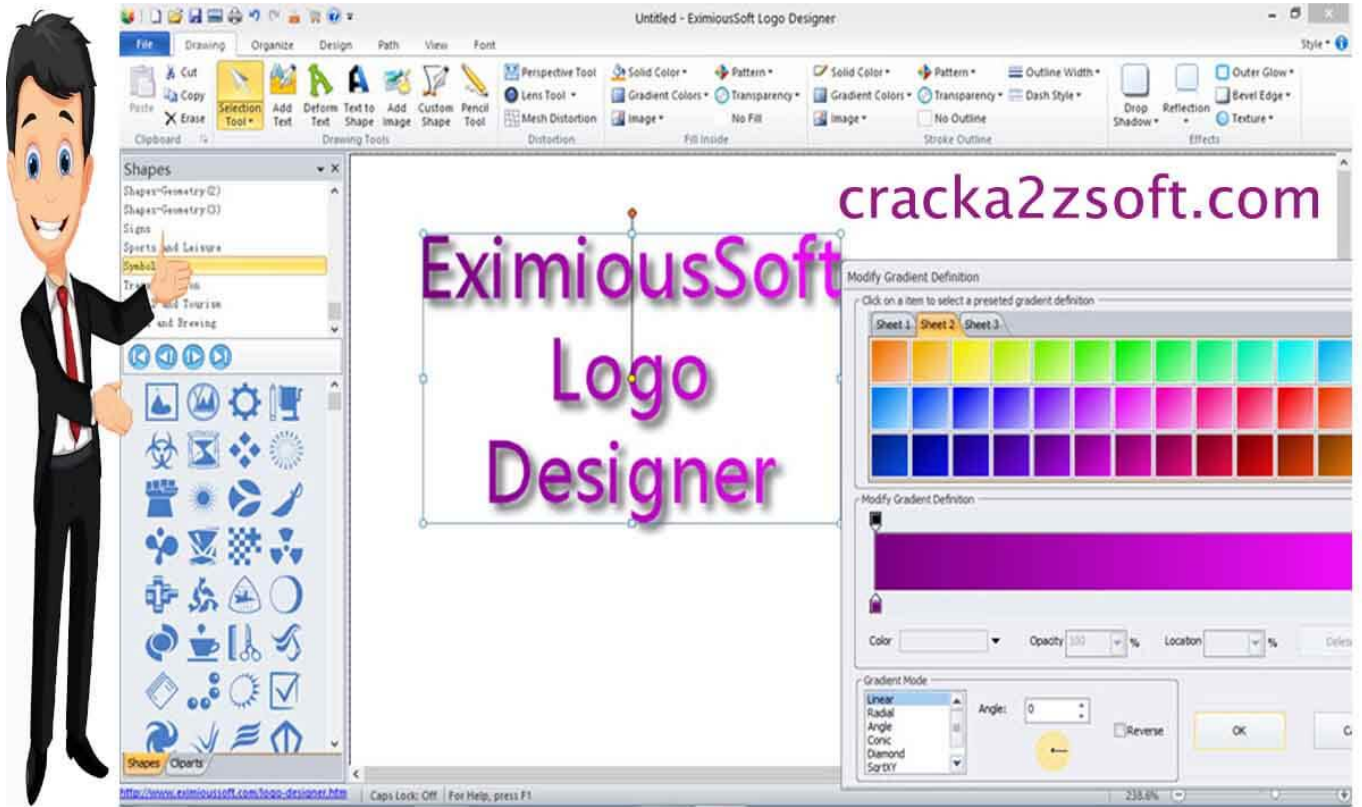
Untitled - EximiousSoft Logo Designer

File Drawing Organize Design Path View Font Style

Paste Cut Copy Erase Clipboard

Selection Tool Add Text Deform Text Text to Shape Add Image Custom Shape Pencil Tool Drawing Tools

Perspective Tool Lens Tool Mesh Distortion Distortion

Solid Color Pattern Gradient Colors Transparency Image No Fill Fill Inside

Solid Color Pattern Outline Width Gradient Colors Transparency Dash Style Image No Outline Stroke Outline

Drop Shadow Reflection Outer Glow Bevel Edge Texture Effects

Shapes

Shapes-Geometry(2)
Shapes-Geometry(3)
Signs
Sports and Leisure
Symbol
Tra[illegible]
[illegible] and Tourism
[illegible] and Drawing

cracka2zsoft.com

EximiousSoft Logo Designer

Modify Gradient Definition

Click on a item to select a preseted gradient definition

Sheet 1 Sheet 2 Sheet 3

Modify Gradient Definition

Color Opacity 100 % Location % Dele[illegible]

Gradient Mode
Linear
Radial
Angle
Conic
Diamond
SqrtXY

Angle: 0

Reverse

OK

C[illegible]

Shapes Cliparts

http://www.eximioussoft.com/logo-designer.htm Caps Lock: Off For Help, press F1 238.6%